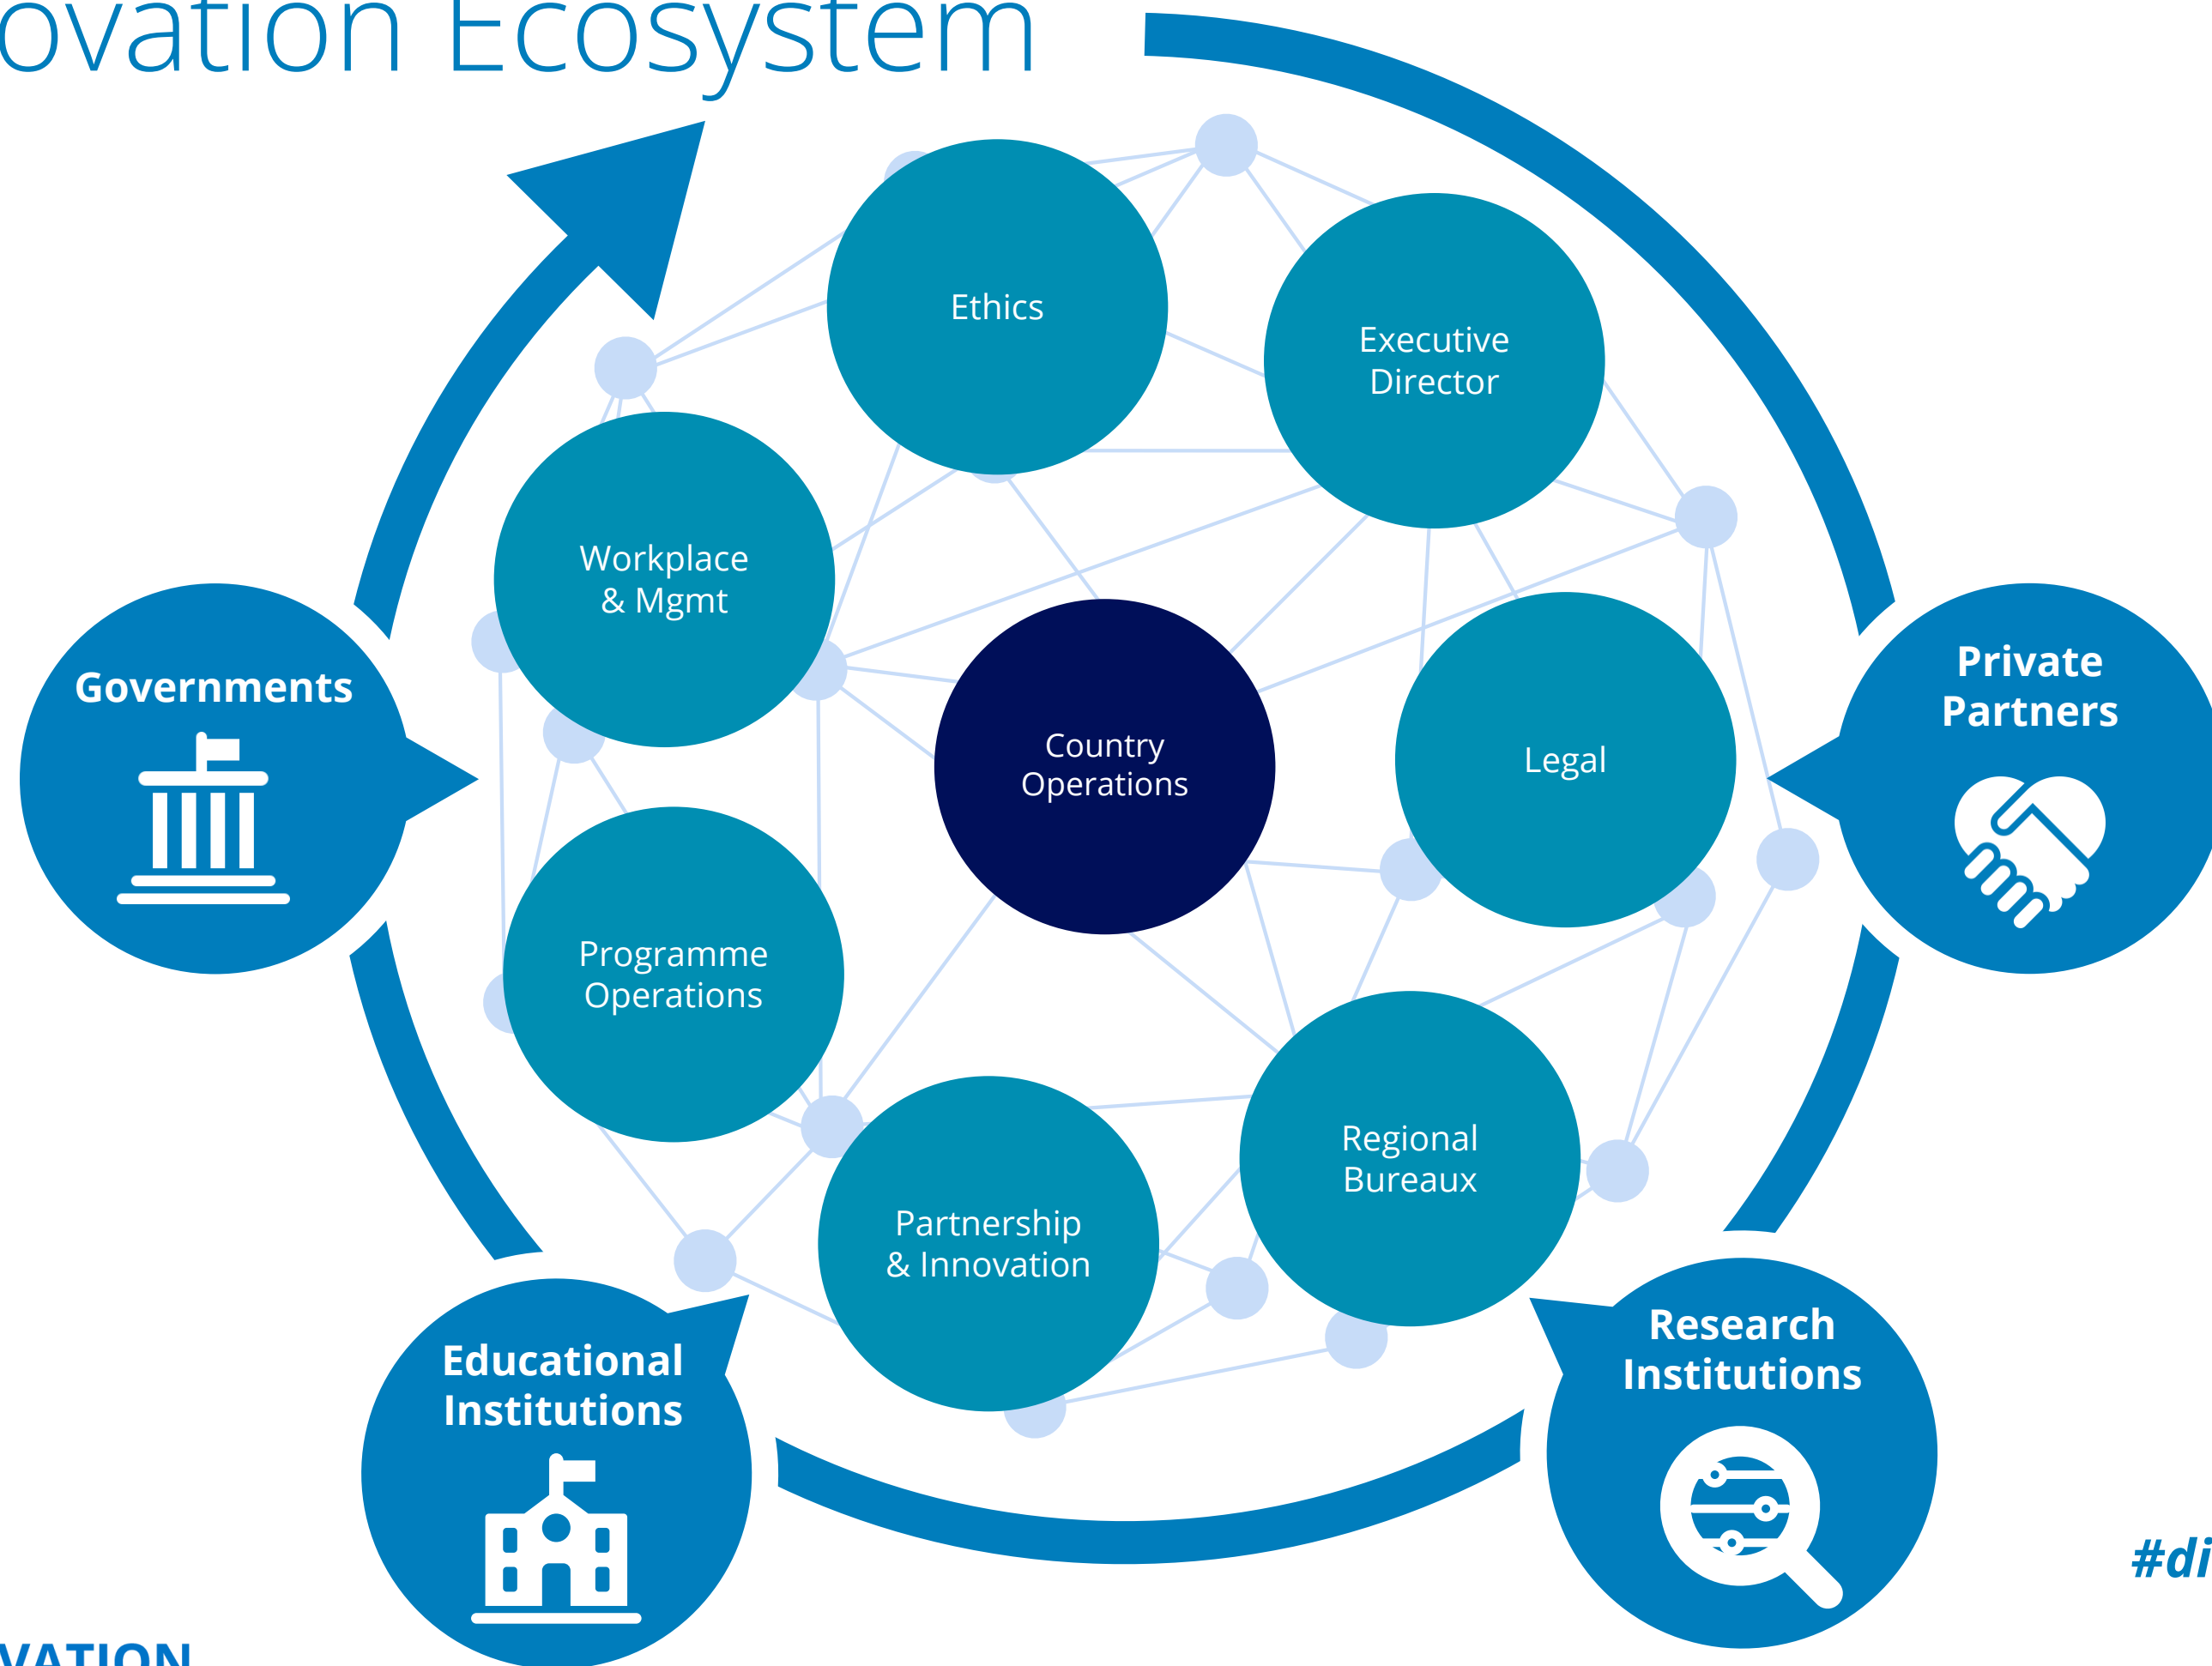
ovation Ecosystem

Ethics

Executive Director

Workplace & Mgmt

Country Operations

Legal

Programme Operations

Partnership & Innovation

Regional Bureaux

Governments

Private Partners

Educational Institutions

Research Institutions

#di

VATION